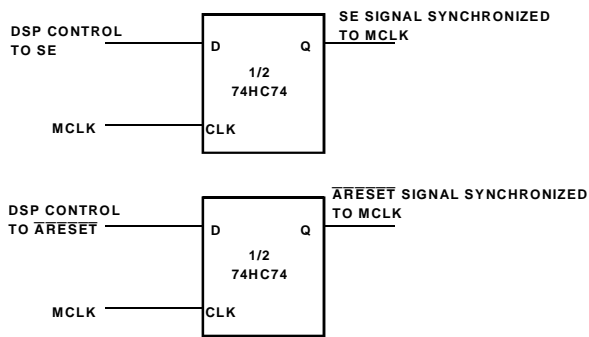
DSP CONTROL TO SE

D

Q

SE SIGNAL SYNCHRONIZED TO MCLK

1/2
74HC74

MCLK

CLK

DSP CONTROL TO $\overline{\text{ARESET}}$

D

Q

$\overline{\text{ARESET}}$ SIGNAL SYNCHRONIZED TO MCLK

1/2
74HC74

MCLK

CLK